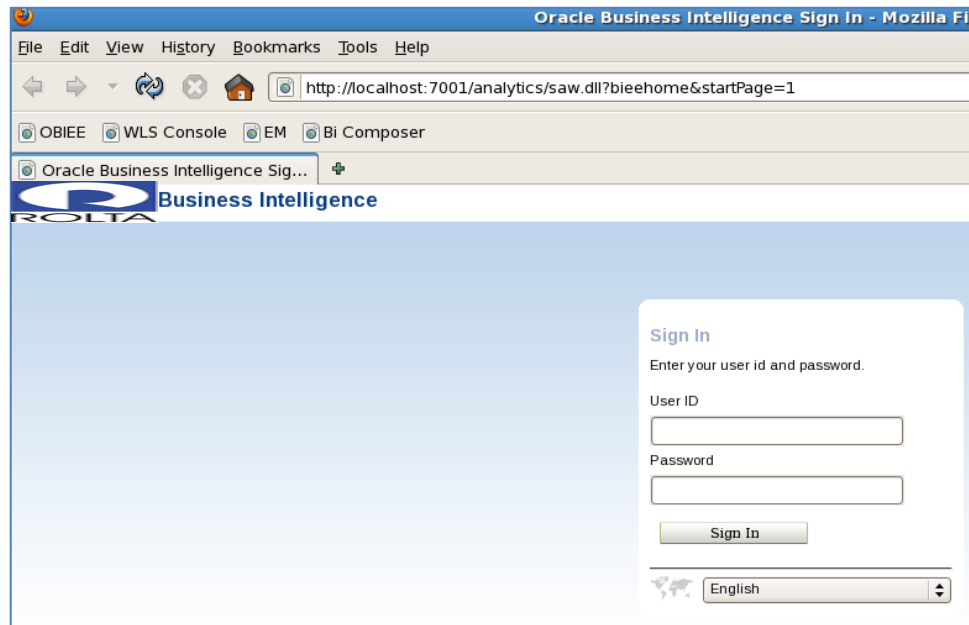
Oracle Business Intelligence Sign In - Mozilla Fi

File Edit View History Bookmarks Tools Help

http://localhost:7001/analytics/saw.dll?bieehome&startPage=1

OBIEE WLS Console EM Bi Composer

Oracle Business Intelligence Sig...

ROLTA Business Intelligence

Sign In

Enter your user id and password.

User ID

Password

Sign In

English